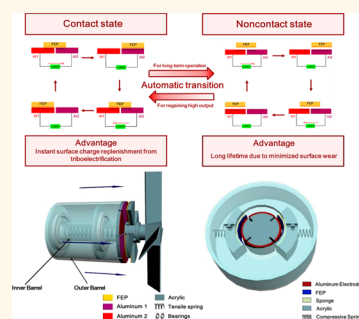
Contact state

Noncontact state

FEP
Al1 Al2

For long-term operation

Automatic transition

For regaining high output

Advantage
Instant surface charge replenishment from triboelectrification

Advantage
Long lifetime due to minimized surface wear

Inner Barrel
Outer Barrel

FEP
Aluminum 1
Aluminum 2
Acrylic
Tensile spring
Bearings

Aluminum Electrode
FEP
Sponge
Acrylic
Compressive Spring